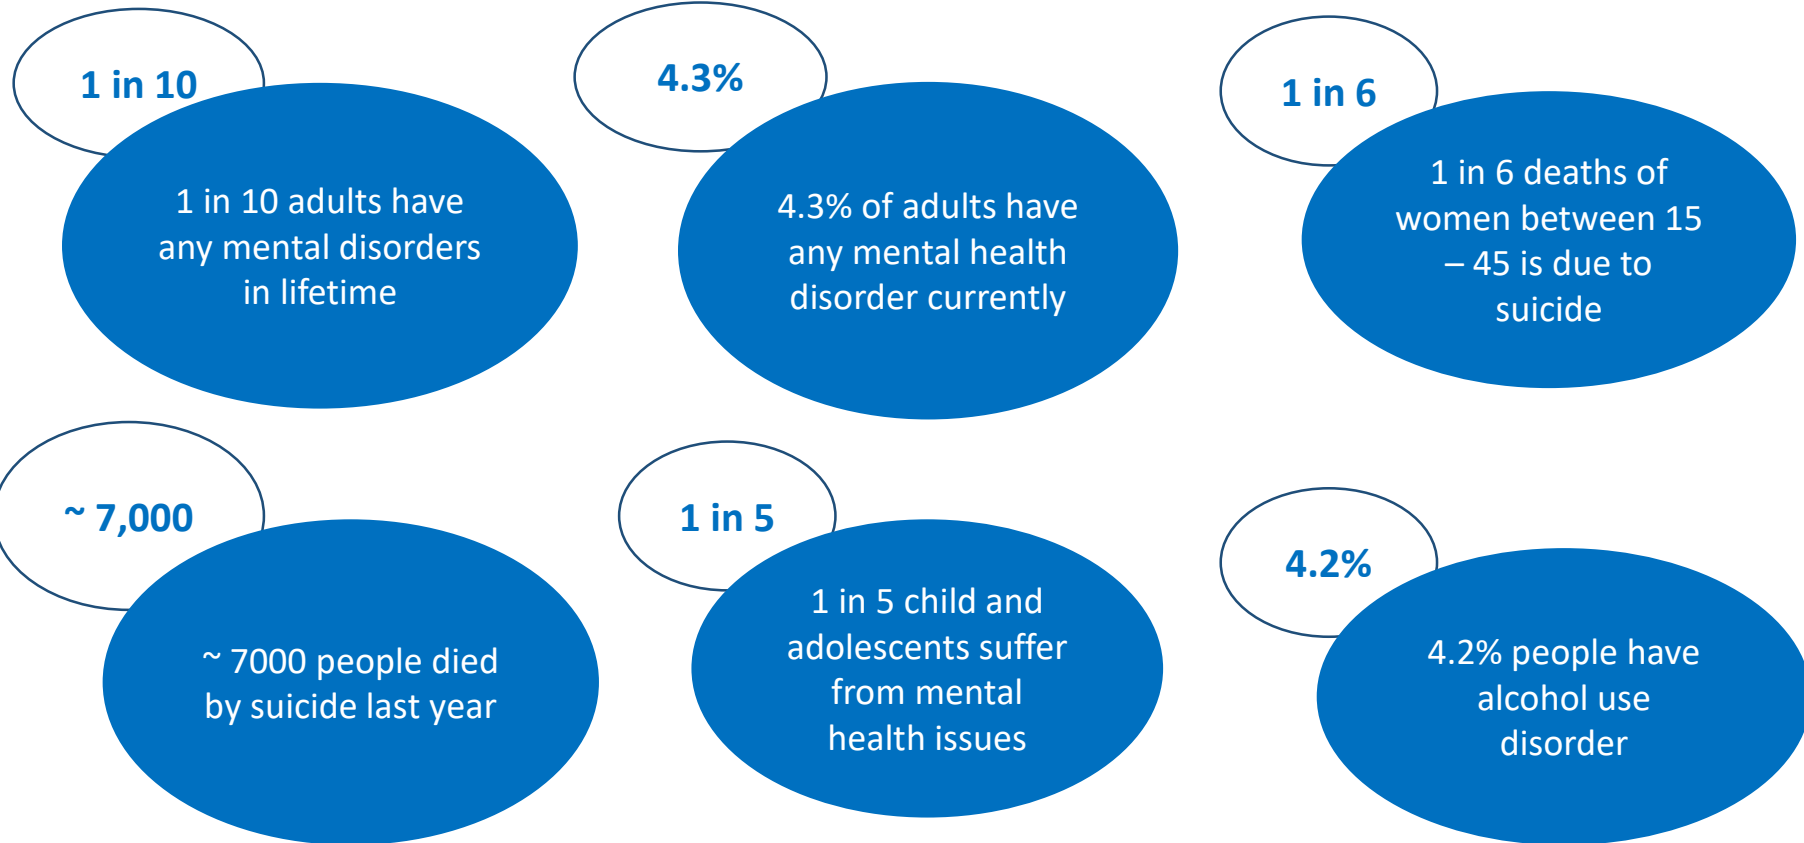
1 in 10

1 in 10 adults have any mental disorders in lifetime

4.3%

4.3% of adults have any mental health disorder currently

1 in 6

1 in 6 deaths of women between 15 – 45 is due to suicide

~ 7,000

~ 7000 people died by suicide last year

1 in 5

1 in 5 child and adolescents suffer from mental health issues

4.2%

4.2% people have alcohol use disorder